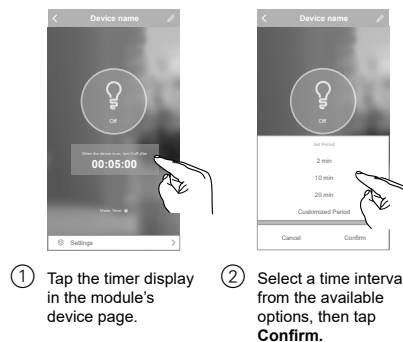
Device name

Off

When the device is on, turn it off after

00:05:00

Master Timer

Settings

Device name

Off

Set Period

2 min

10 min

20 min

Customized Period

Cancel

Confirm

① Tap the timer display in the module's device page.

② Select a time interva from the available options, then tap **Confirm.**